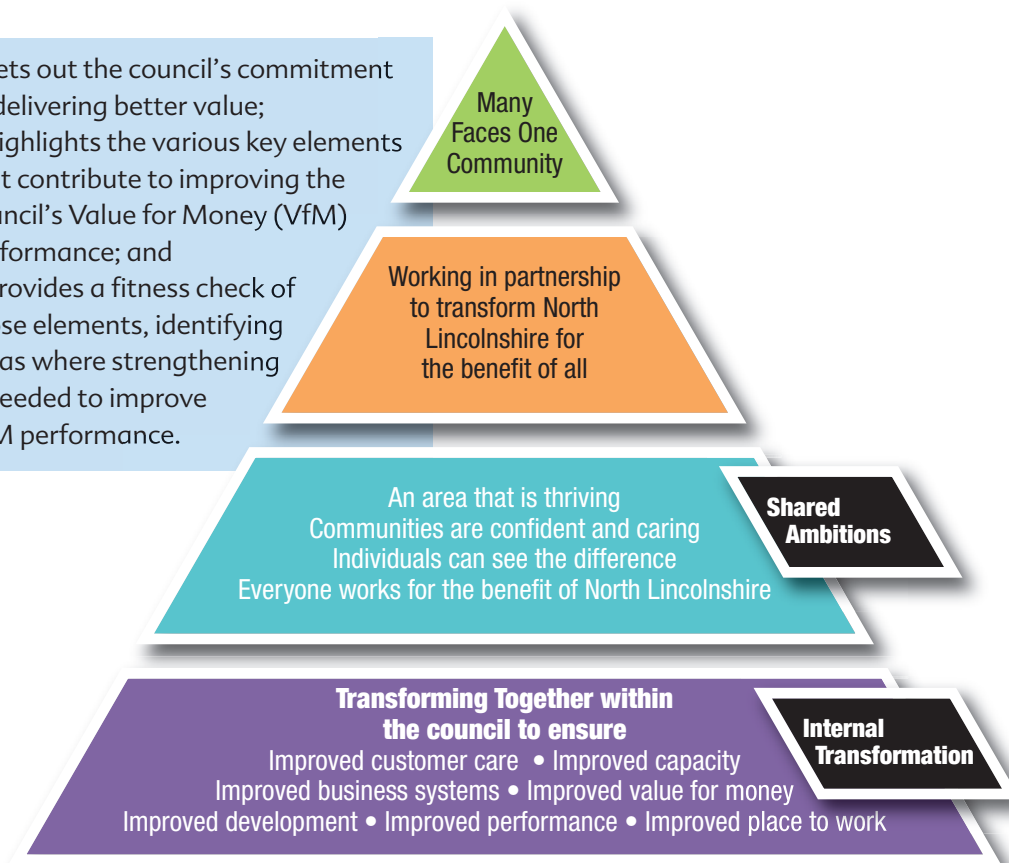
ets out the council's commitment
delivering better value;
ighlights the various key elements
t contribute to improving the
ncil's Value for Money (VfM)
formance; and
rovides a fitness check of
se elements, identifying
as where strengthening
eeded to improve
M performance.

Many
Faces One
Community

Working in partnership
to transform North
Lincolnshire for
the benefit of all

An area that is thriving
Communities are confident and caring
Individuals can see the difference
Everyone works for the benefit of North Lincolnshire

Shared Ambitions

Transforming Together within the council to ensure
Improved customer care • Improved capacity
Improved business systems • Improved value for money
Improved development • Improved performance • Improved place to work

Internal Transformation